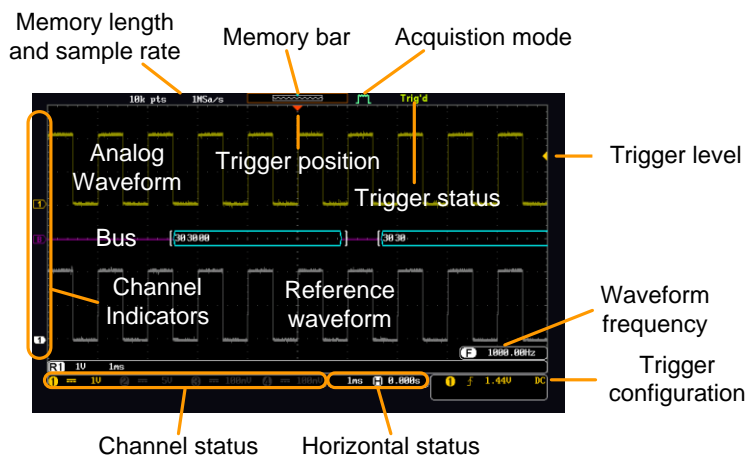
Memory length and sample rate

Memory bar

Acquistion mode

10k pts 1MSa/s

Trig'd

Analog Waveform

Trigger position

Trigger level

Trigger status

1

B

Bus

303000

3030

Channel Indicators

Reference waveform

Waveform frequency

1

F 1000.00Hz

R1 1V 1ms

1 == 1V 2 == 5V 3 == 100mV 4 == 100mV

1ms H 0.000s

1 ƒ 1.44V DC

Trigger configuration

Channel status

Horizontal status